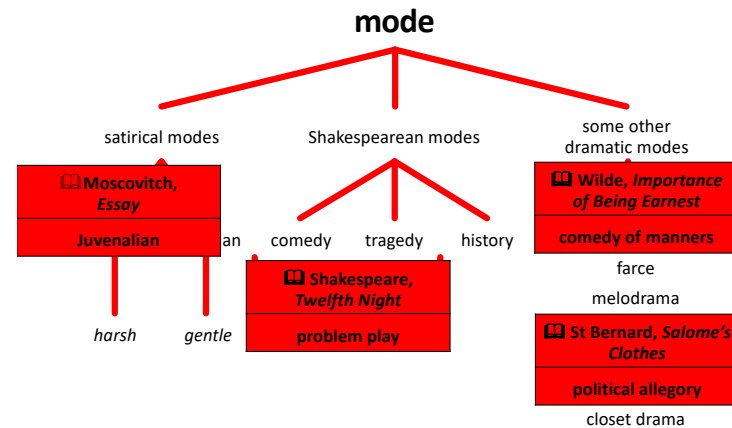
mode

satirical modes

Moscovitch, *Essay*

Juvenalian

an

harsh

gentle

Shakespearean modes

comedy

tragedy

history

Shakespeare, *Twelfth Night*

problem play

some other dramatic modes

Wilde, *Importance of Being Earnest*

comedy of manners

farce

melodrama

St Bernard, *Salome's Clothes*

political allegory

closet drama